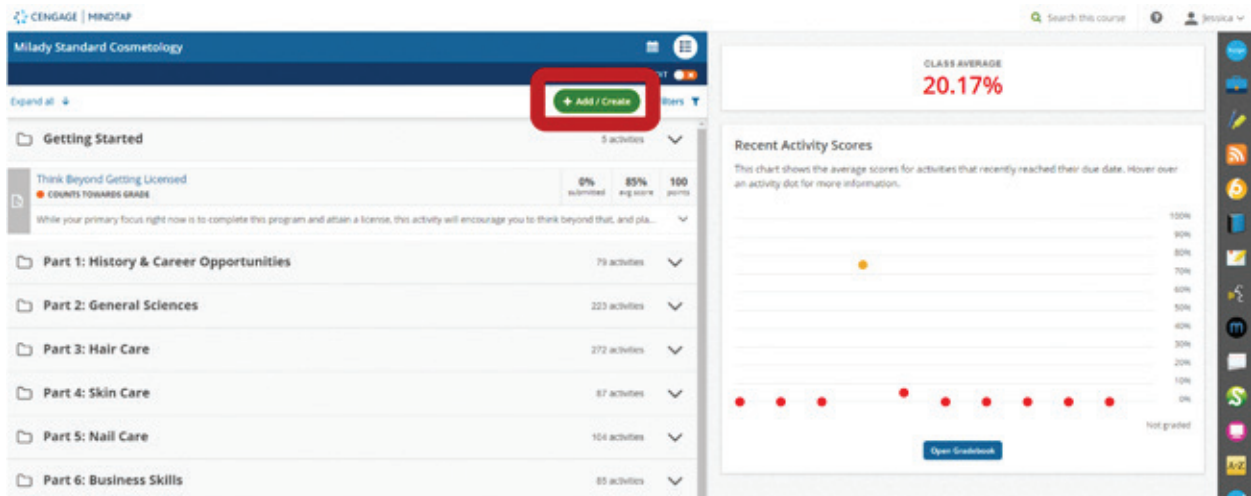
CENGAGE | MINDTAP

Search this course

Jessica

Milady Standard Cosmetology

Expand all

+ Add / Create

Filters

Getting Started

5 activities

Think Beyond Getting Licensed

COUNTS TOWARDS GRADE

| 0% submitted | 85% avg score | 100 points |
|---|---|---|

While your primary focus right now is to complete this program and attain a license, this activity will encourage you to think beyond that, and pla...

Part 1: History & Career Opportunities

79 activities

Part 2: General Sciences

223 activities

Part 3: Hair Care

272 activities

Part 4: Skin Care

87 activities

Part 5: Nail Care

104 activities

Part 6: Business Skills

85 activities

CLASS AVERAGE

20.17%

Recent Activity Scores

This chart shows the average scores for activities that recently reached their due date. Hover over an activity dot for more information.

100%
90%
80%
70%
60%
50%
40%
30%
20%
10%
0%

Not graded

Open Gradebook